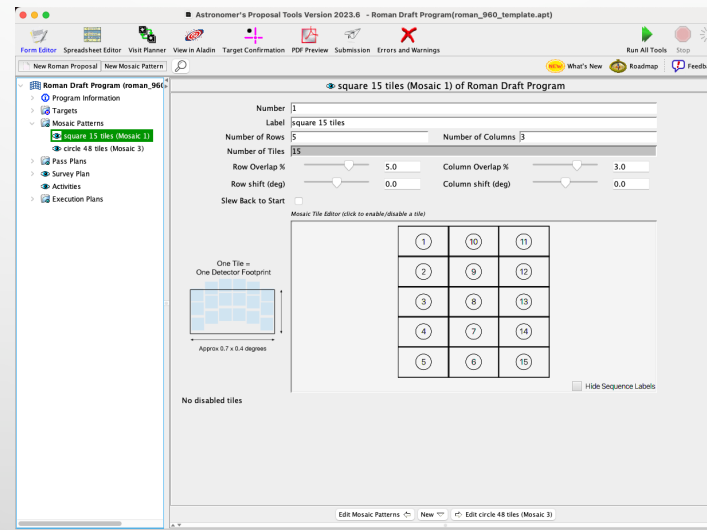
Astronomer's Proposal Tools Version 2023.6 - Roman Draft Program(roman_960_template.apt)

Form Editor Spreadsheet Editor Visit Planner View in Aladin Target Confirmation PDF Preview Submission Errors and Warnings Run All Tools Stop

New Roman Proposal New Mosaic Pattern NEW! What's New Roadmap Feedb

Roman Draft Program (roman_960
Program Information
Targets
Mosaic Patterns
square 15 tiles (Mosaic 1)
circle 48 tiles (Mosaic 3)
Pass Plans
Survey Plan
Activities
Execution Plans

square 15 tiles (Mosaic 1) of Roman Draft Program

Number 1
Label square 15 tiles
Number of Rows 5
Number of Columns 3
Number of Tiles 15
Row Overlap % 5.0
Column Overlap % 3.0
Row shift (deg) 0.0
Column shift (deg) 0.0
Slew Back to Start

Mosaic Tile Editor (click to enable/disable a tile)

One Tile =
One Detector Footprint

Approx 0.7 x 0.4 degrees

| 1 | 10 | 11 |
|---|---|---|
| 2 | 9 | 12 |
| 3 | 8 | 13 |
| 4 | 7 | 14 |
| 5 | 6 | 15 |

Hide Sequence Labels

No disabled tiles

Edit Mosaic Patterns New Edit circle 48 tiles (Mosaic 3)